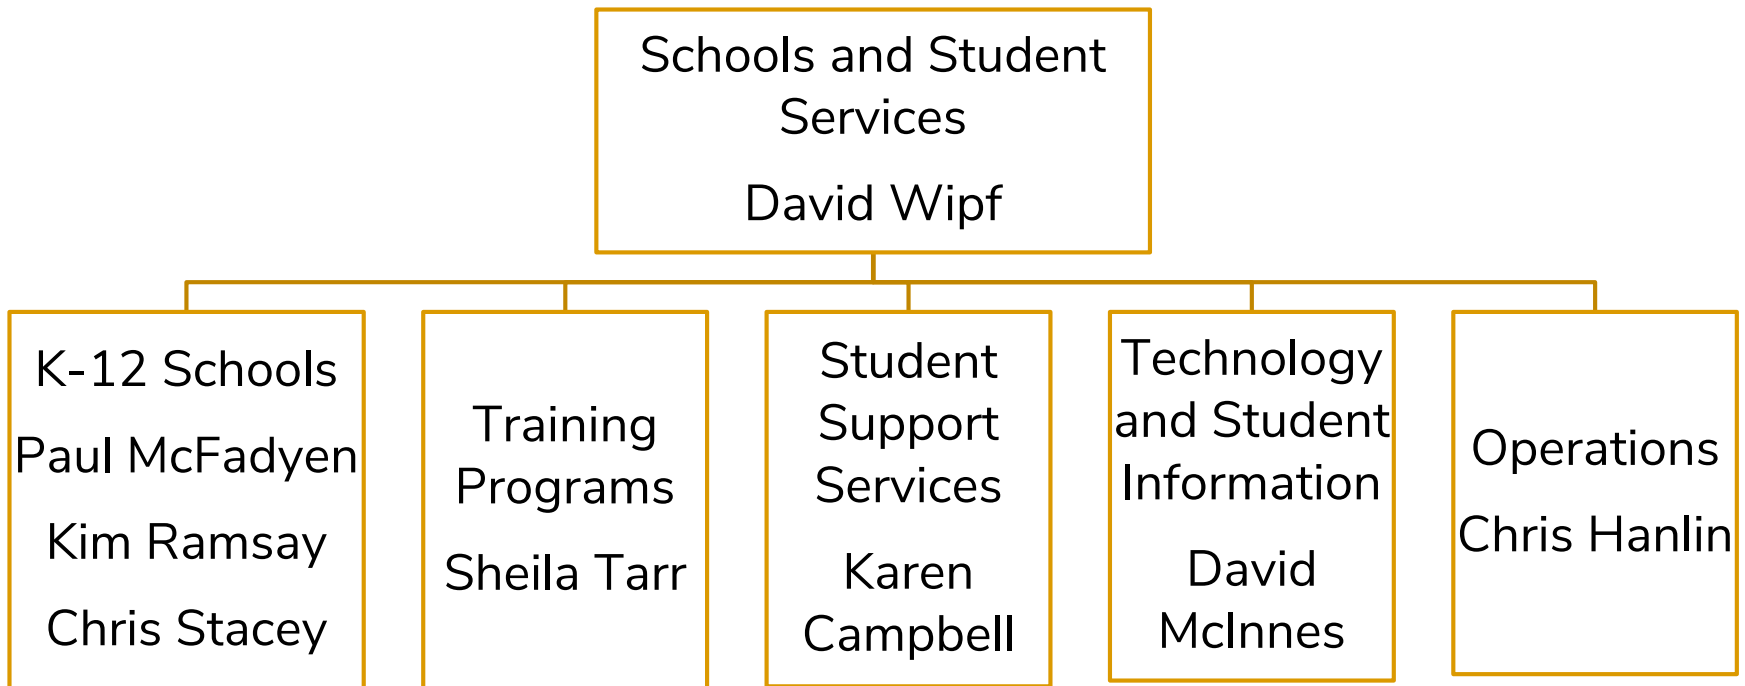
Schools and Student Services

David Wipf

K-12 Schools

Paul McFadyen

Kim Ramsay

Chris Stacey

Training Programs

Sheila Tarr

Student Support Services

Karen Campbell

Technology and Student Information

David McInnes

Operations

Chris Hanlin